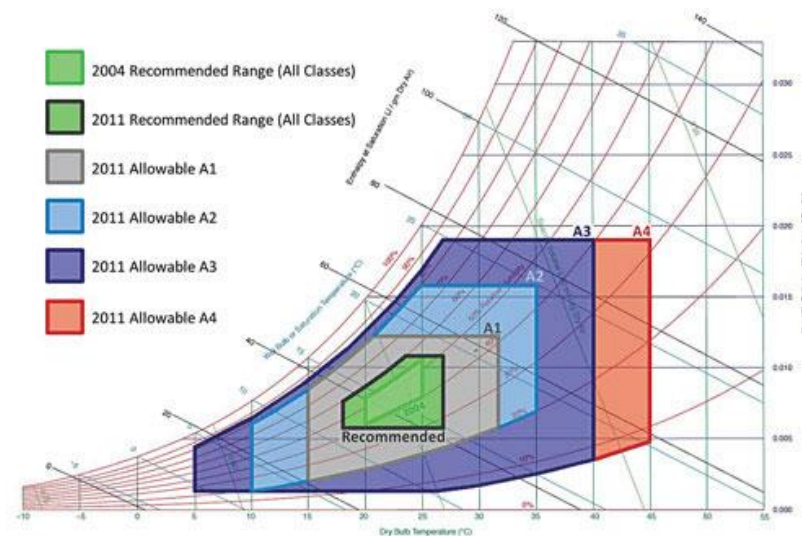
2004 Recommended Range (All Classes)

2011 Recommended Range (All Classes)

2011 Allowable A1

2011 Allowable A2

2011 Allowable A3

2011 Allowable A4

A3

A4

A2

A1

2004

Recommended

Enthalpy at Saturation kJ / kg Dry Air

Wet Bulb or Saturation Temperature (°C)

Dry Bulb Temperature (°C)

120

140

100

80

60

40

20

0

-10

-5

0

5

10

15

20

25

30

35

40

45

50

55

0.030

0.025

0.020

0.015

0.010

0.005

0.000

100%

80%

50%

20%

10%

0%